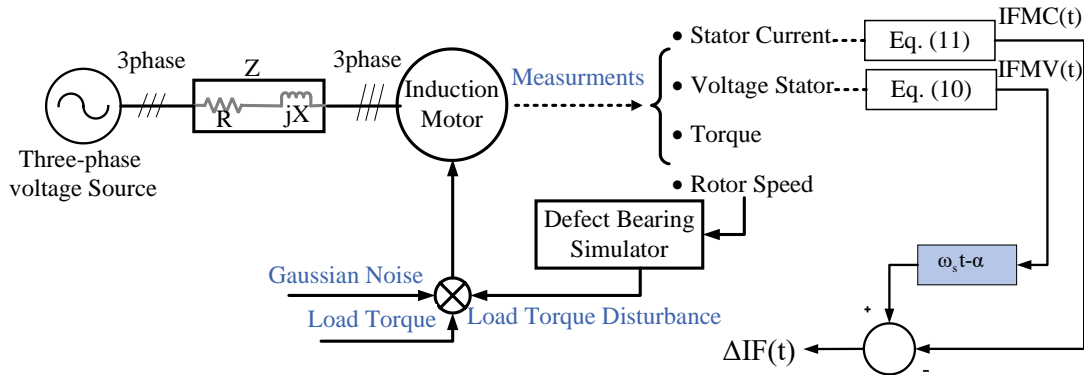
3phase

Z

R

jX

3phase

Induction Motor

Three-phase voltage Source

Measurments

• Stator Current

• Voltage Stator

• Torque

• Rotor Speed

Eq. (11)

Eq. (10)

IFMC(t)

IFMV(t)

Defect Bearing Simulator

Gaussian Noise

Load Torque

Load Torque Disturbance

$\omega_s t - \alpha$

+

-

$\Delta IF(t)$